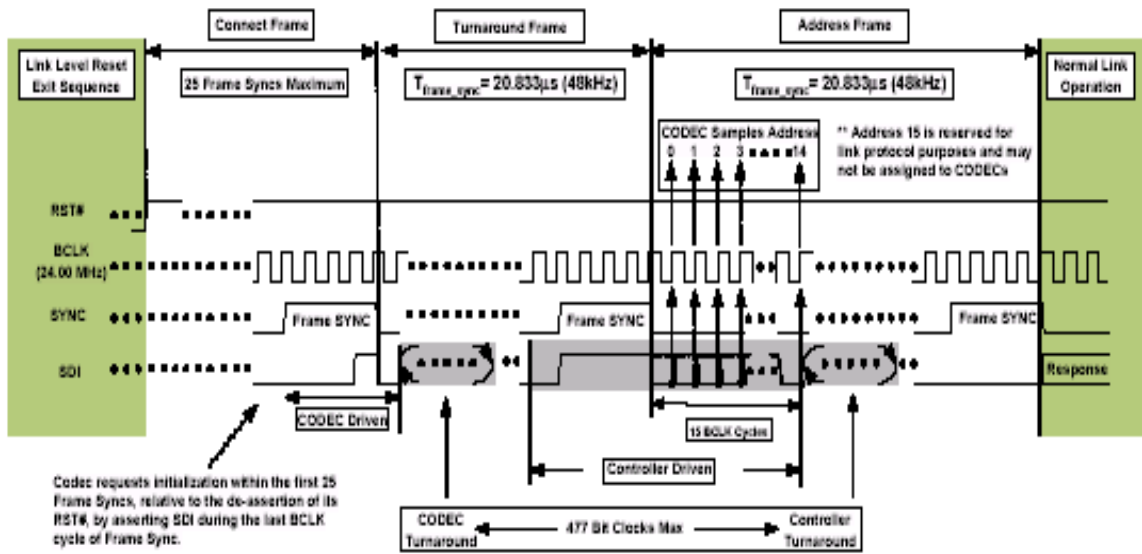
Connect Frame

Turnaround Frame

Address Frame

Link Level Reset Exit Sequence

25 Frame Syncs Maximum

$T_{frame\_sync}$= 20.833µs (48kHz)

$T_{frame\_sync}$= 20.833µs (48kHz)

Normal Link Operation

CODEC Samples Address
0 1 2 3 14

** Address 15 is reserved for link protocol purposes and may not be assigned to CODECs

RST#

BCLK (24.00 MHz)

SYNC

SDI

Frame SYNC

Frame SYNC

Frame SYNC

Response

CODEC Driven

15 BCLK Cycles

Controller Driven

Codec requests initialization within the first 25 Frame Syncs, relative to the de-assertion of its RST#, by asserting SDI during the last BCLK cycle of Frame Sync.

CODEC Turnaround

477 Bit Clocks Max

Controller Turnaround